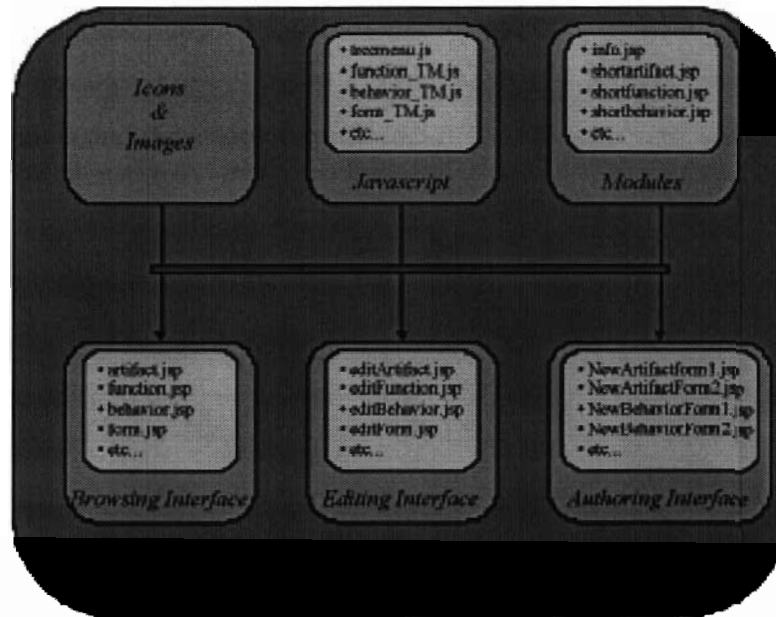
Icons
&
Images

• treemenu.js
• function_TM.js
• behavior_TM.js
• form_TM.js
• etc...

Javascript

• info.jsp
• shortartifact.jsp
• shortfunction.jsp
• shortbehavior.jsp
• etc...

Modules

• artifact.jsp
• function.jsp
• behavior.jsp
• form.jsp
• etc...

Browsing Interface

• editArtifact.jsp
• editFunction.jsp
• editBehavior.jsp
• editForm.jsp
• etc...

Editing Interface

• NewArtifactform1.jsp
• NewArtifactForm2.jsp
• NewBehaviorForm1.jsp
• NewBehaviorForm2.jsp
• etc...

Authoring Interface